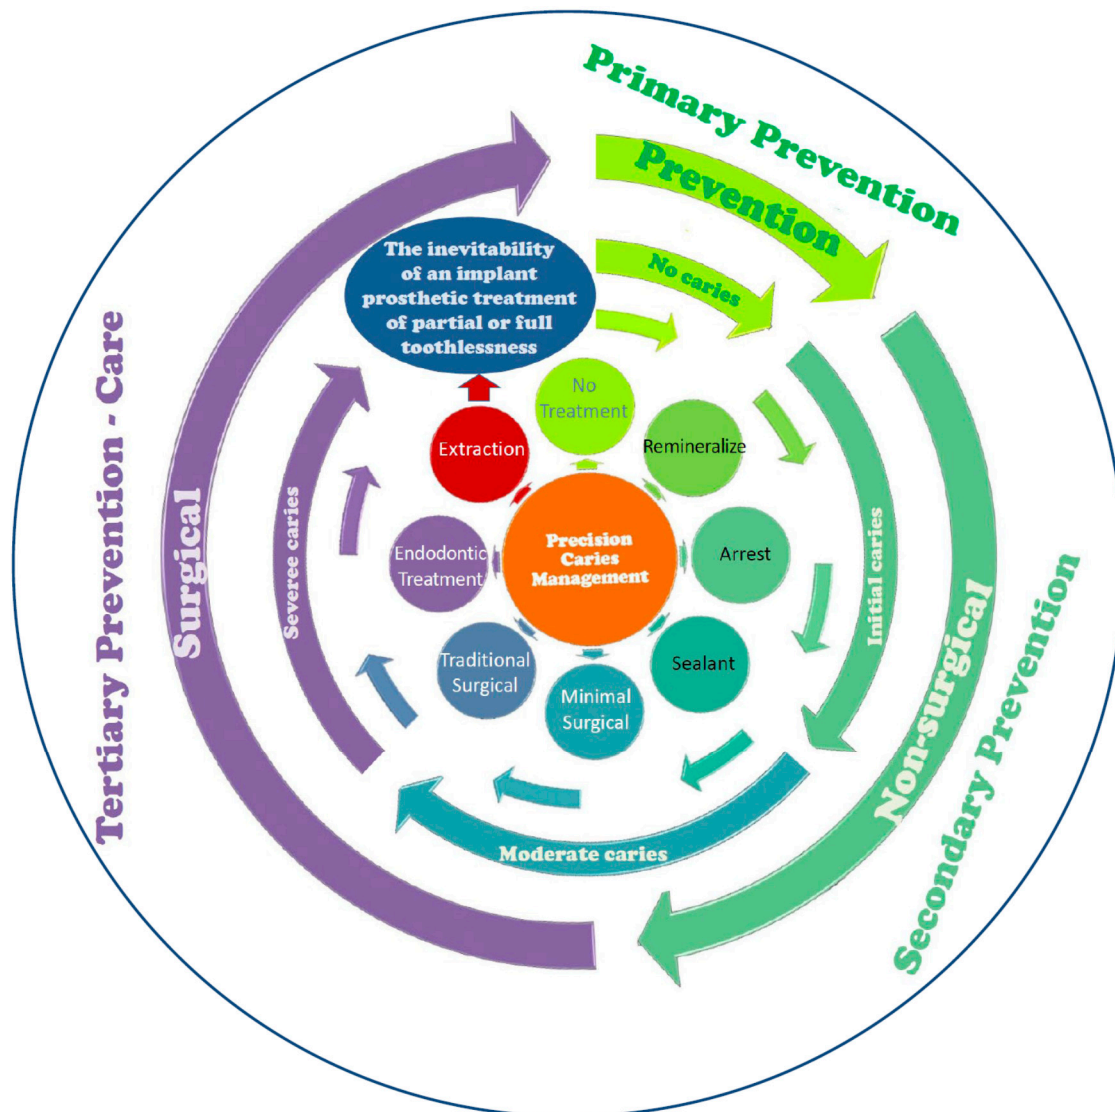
Primary Prevention

Prevention

No caries

The inevitability of an implant prosthetic treatment of partial or full toothlessness

Tertiary Prevention - Care

Surgical

Severee caries

No Treatment

Remineralize

Extraction

Precision Caries Management

Arrest

Endodontic Treatment

Initial caries

Traditional Surgical

Minimal Surgical

Sealant

Non-surgical

Secondary Prevention

Moderate caries